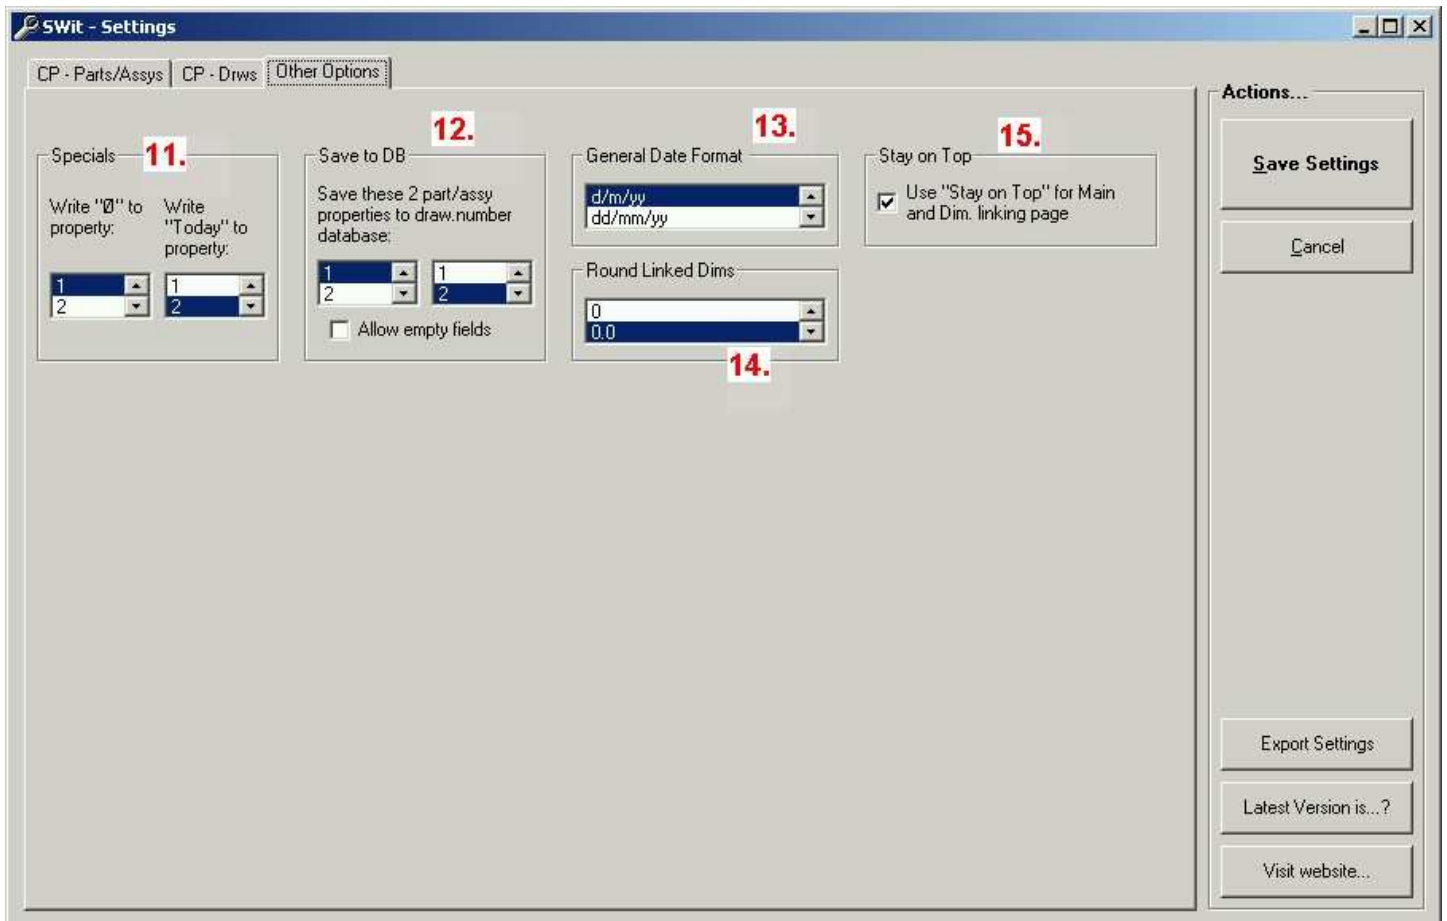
SWit - Settings

CP - Parts/Assys | CP - Drws | Other Options

Specials 11.

Write "Ø" to property:

Write "Today" to property:

1
2

1
2

Save to DB 12.

Save these 2 part/assy properties to draw.number database:

1
2

1
2

Allow empty fields

General Date Format 13.

d/m/yy
dd/mm/yy

Round Linked Dims

0
0.0

14.

Stay on Top 15.

Use "Stay on Top" for Main and Dim. linking page

Actions...

Save Settings

Cancel

Export Settings

Latest Version is...?

Visit website...